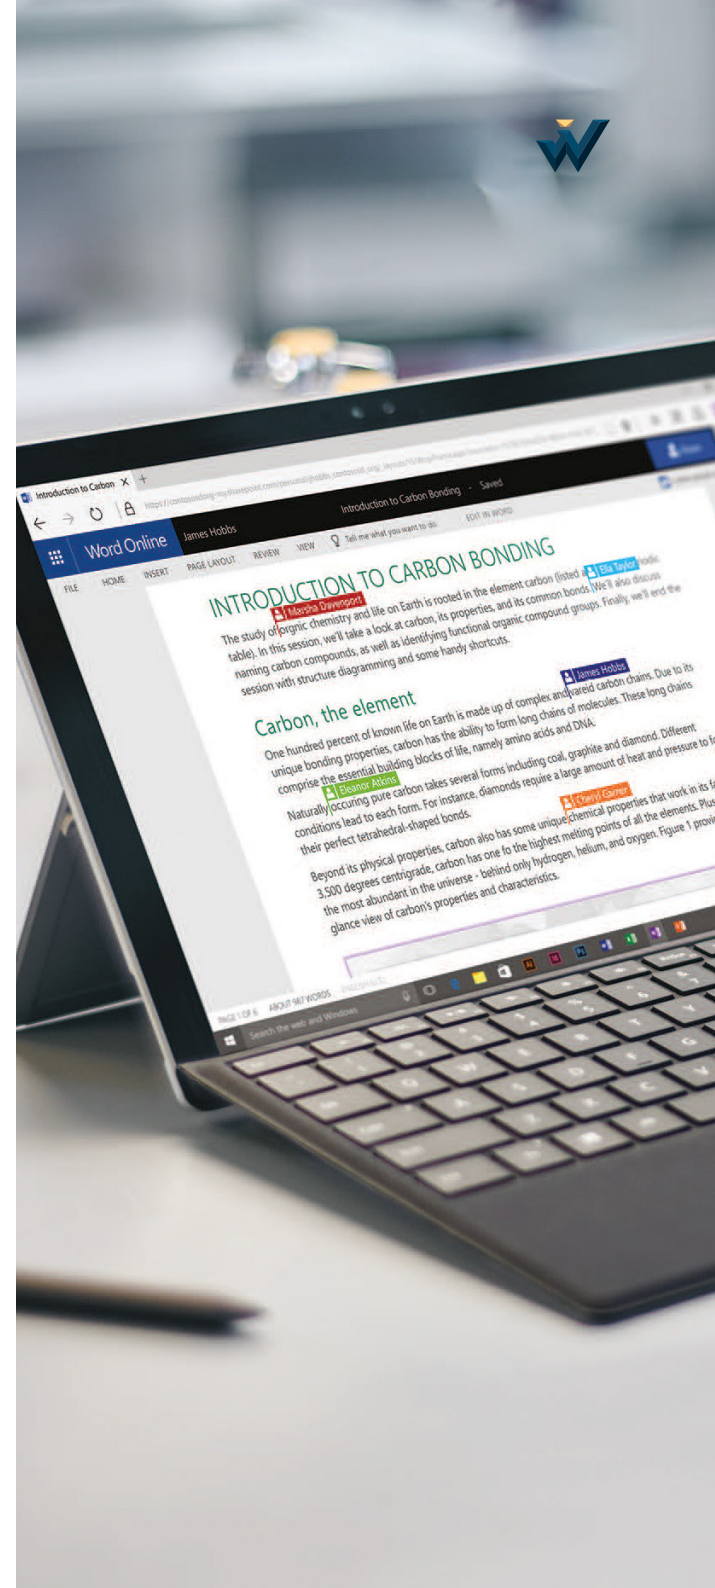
Introduction to Carbon ×

Word Online   James Hobbs   Introduction to Carbon Bonding - Saved

Tell me what you want to do   EDIT IN WORD

FILE   HOME   INSERT   PAGE LAYOUT   REVIEW   VIEW

INTRODUCTION TO CARBON BONDING

Marsha Davenport   Ella Taylor

The study of orgnic chemistry and life on Earth is rooted in the element carbon (listed a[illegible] iodic table). In this session, we'll take a look at carbon, its properties, and its common bonds. We'll also discuss naming carbon compounds, as well as identifying functional organic compound groups. Finally, we'll end the session with structure diagramming and some handy shortcuts.

Carbon, the element

James Hobbs

One hundred percent of known life on Earth is made up of complex and vareid carbon chains. Due to its unique bonding properties, carbon has the ability to form long chains of molecules. These long chains comprise the essential building blocks of life, namely amino acids and DNA.

Eleanor Atkins

Naturally occuring pure carbon takes several forms including coal, graphite and diamond. Different conditions lead to each form. For instance, diamonds require a large amount of heat and pressure to f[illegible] their perfect tetrahedral-shaped bonds.

Cheryl Garner

Beyond its physical properties, carbon also has some unique chemical properties that work in its fa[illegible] 3,500 degrees centigrade, carbon has one fo the highest melting points of all the elements. Plus the most abundant in the universe - behind only hydrogen, helium, and oxygen. Figure 1 provi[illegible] glance view of carbon's properties and characteristics.

PAGE 1 OF 6   ABOUT 987 WORDS

Search the web and Windows